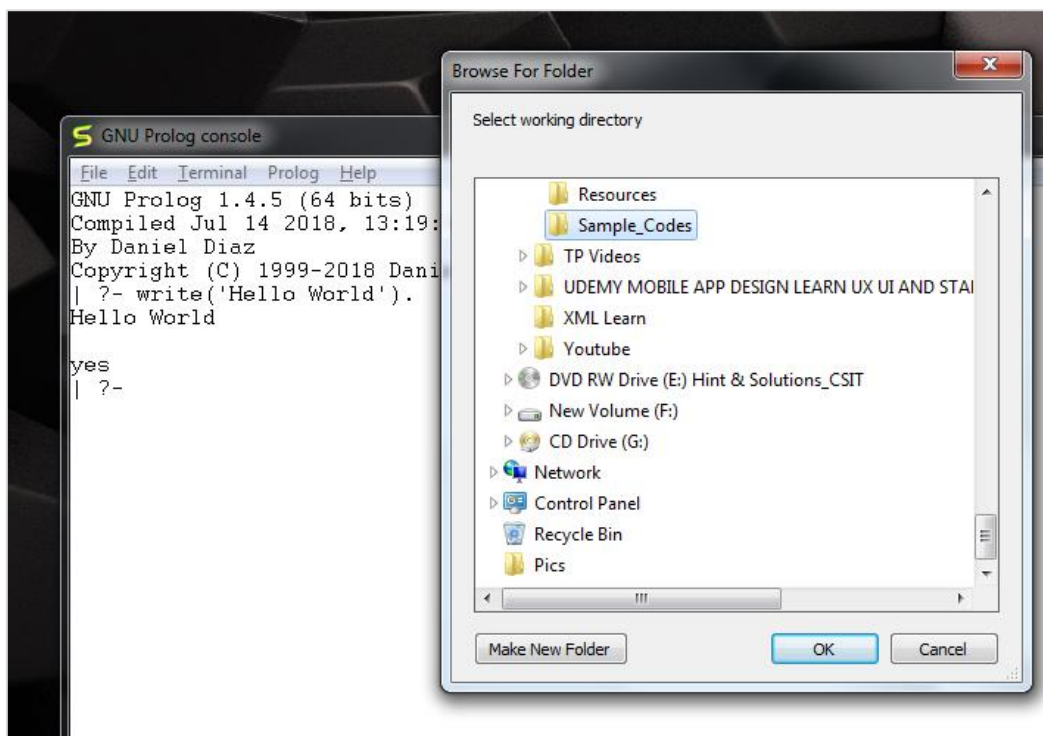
GNU Prolog console

File Edit Terminal Prolog Help

GNU Prolog 1.4.5 (64 bits)
Compiled Jul 14 2018, 13:19:
By Daniel Diaz
Copyright (C) 1999-2018 Dani
| ?- write('Hello World').
Hello World

yes
| ?-

Browse For Folder

Select working directory

Resources
Sample_Codes
TP Videos
UDEMY MOBILE APP DESIGN LEARN UX UI AND STAI
XML Learn
Youtube
DVD RW Drive (E:) Hint & Solutions_CSIT
New Volume (F:)
CD Drive (G:)
Network
Control Panel
Recycle Bin
Pics

Make New Folder
OK
Cancel